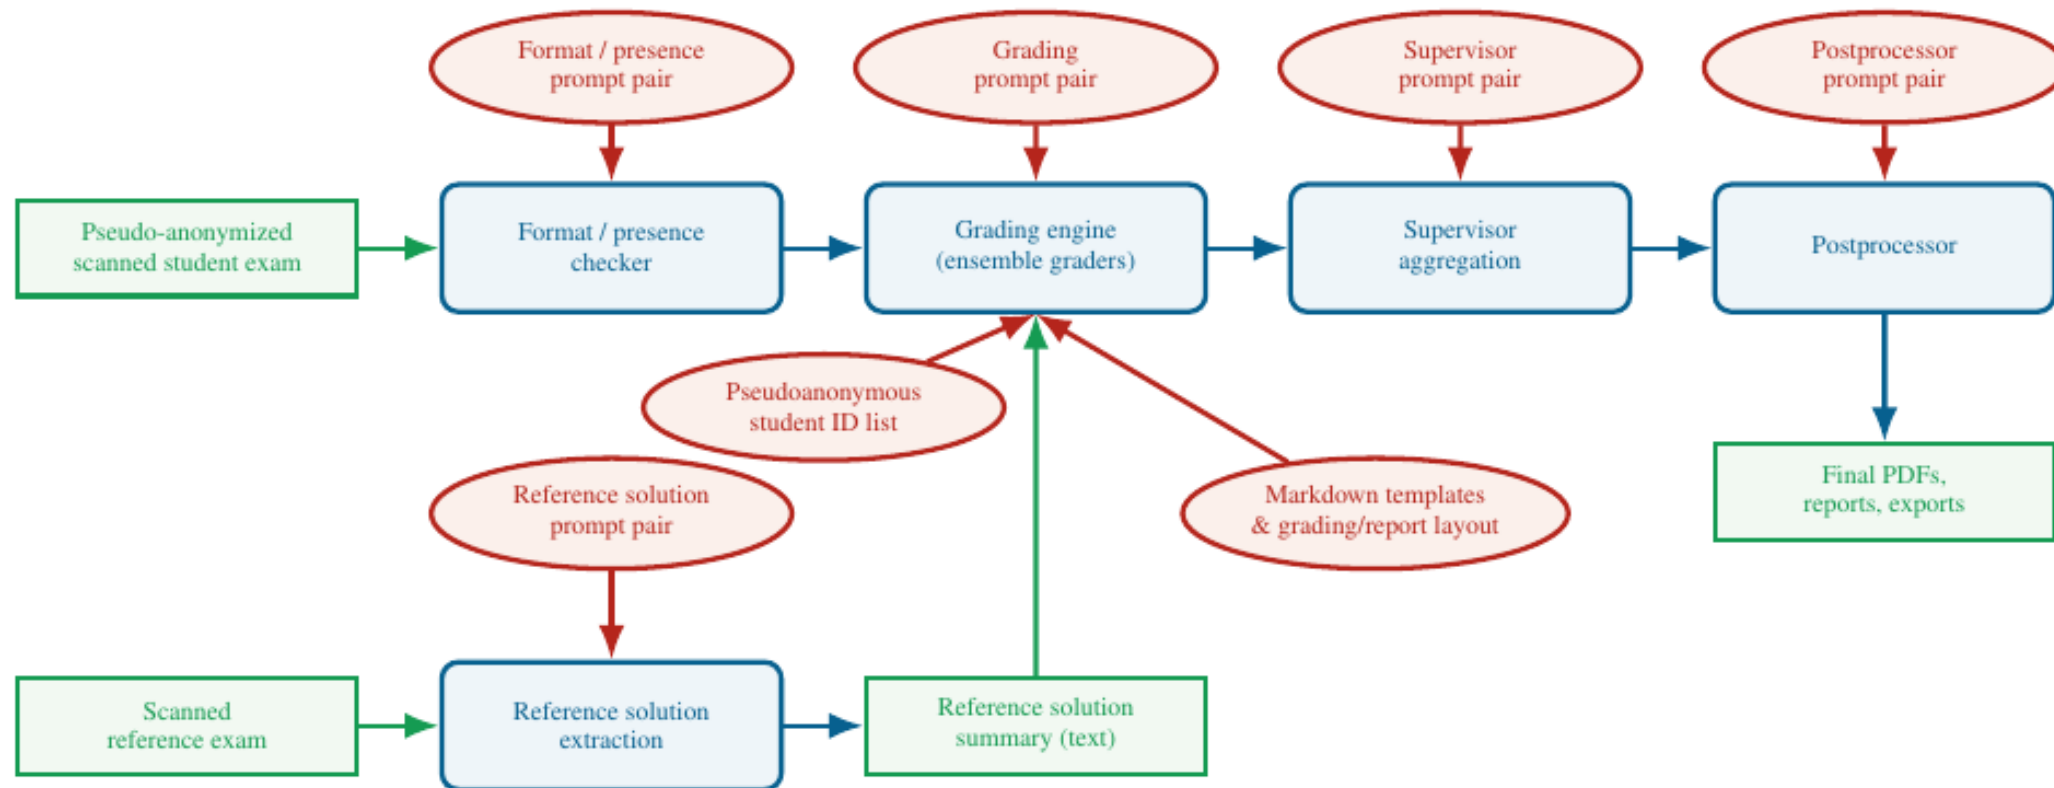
Format / presence prompt pair

Grading prompt pair

Supervisor prompt pair

Postprocessor prompt pair

Pseudo-anonymized scanned student exam

Format / presence checker

Grading engine (ensemble graders)

Supervisor aggregation

Postprocessor

Pseudoanonymous student ID list

Final PDFs, reports, exports

Reference solution prompt pair

Markdown templates & grading/report layout

Scanned reference exam

Reference solution extraction

Reference solution summary (text)